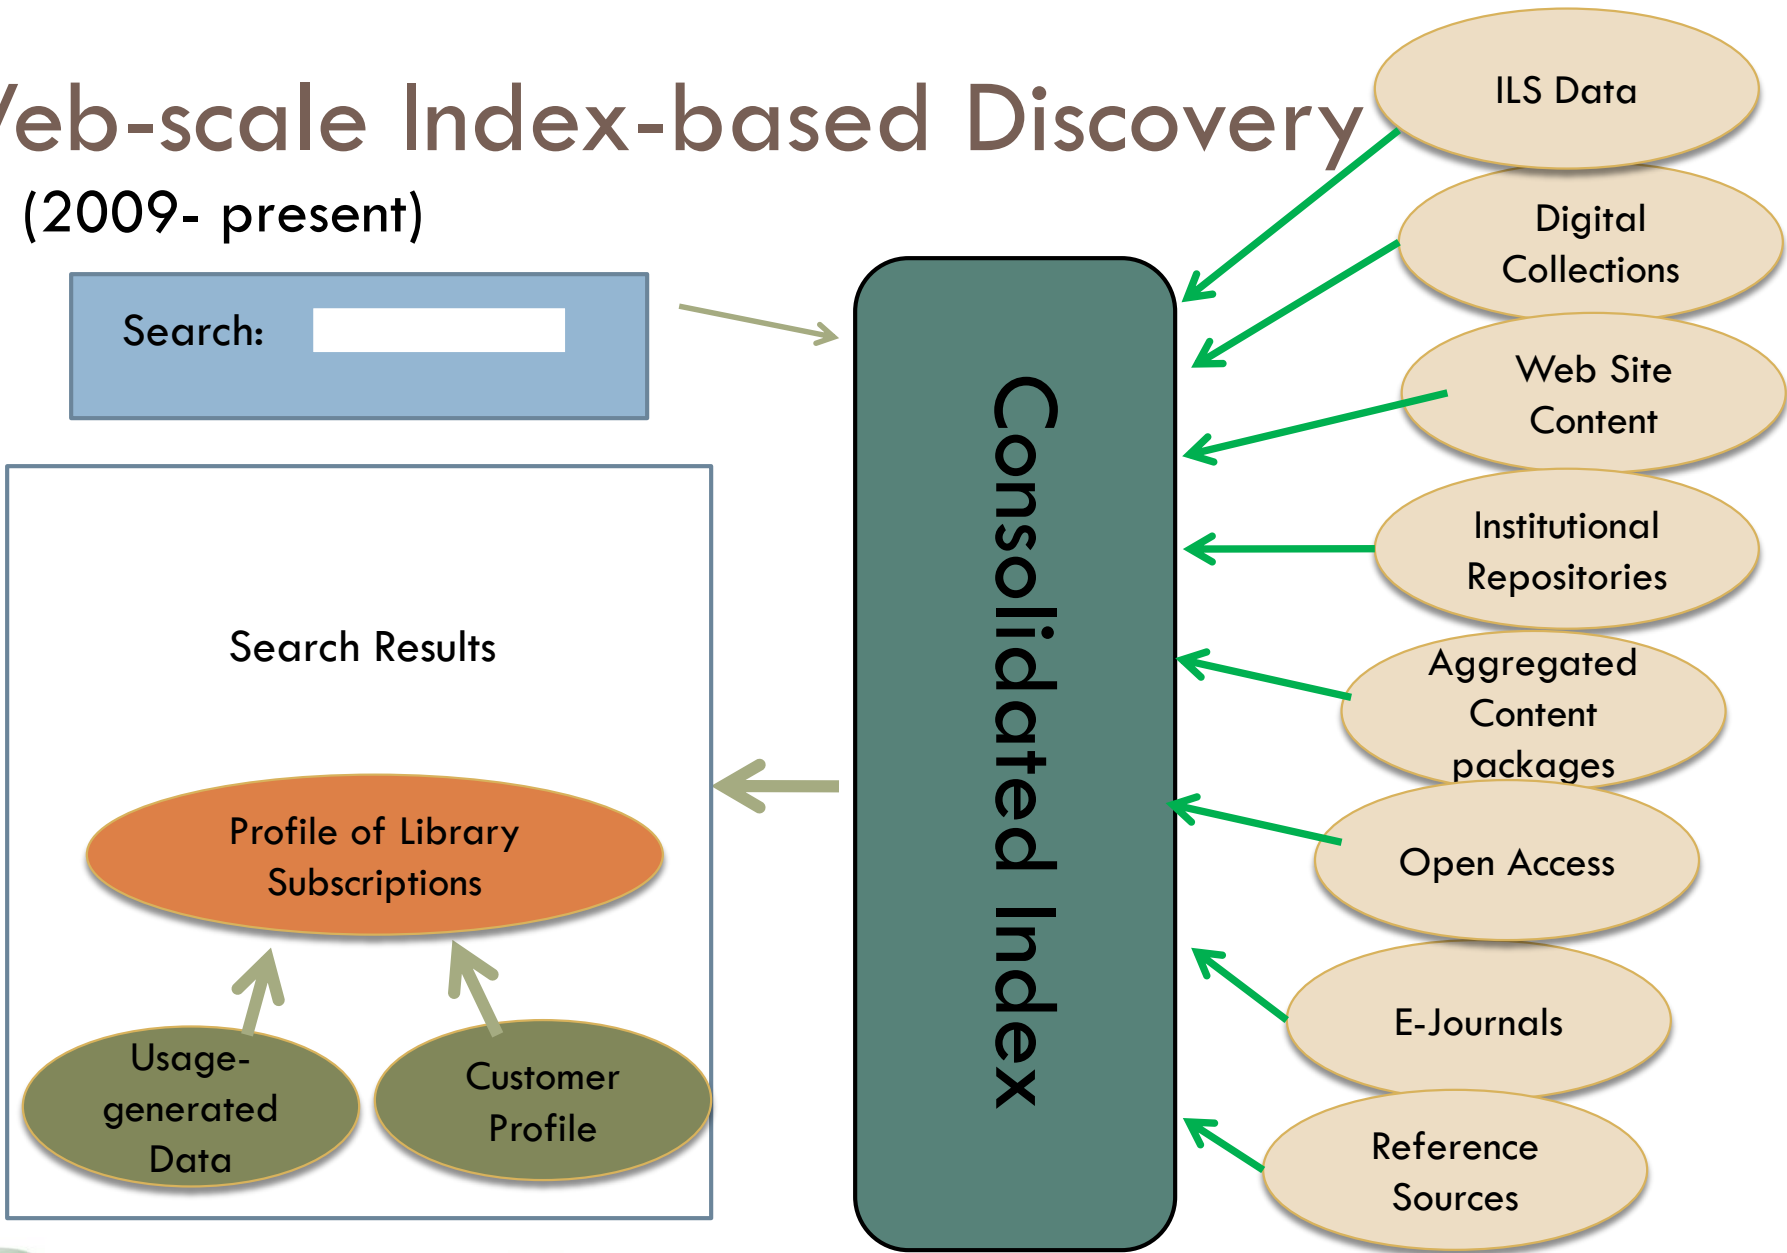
/eb-scale Index-based Discovery
(2009- present)

Search:

Search Results

Profile of Library Subscriptions

Usage-generated Data

Customer Profile

Consolidated Index

ILS Data

Digital Collections

Web Site Content

Institutional Repositories

Aggregated Content packages

Open Access

E-Journals

Reference Sources